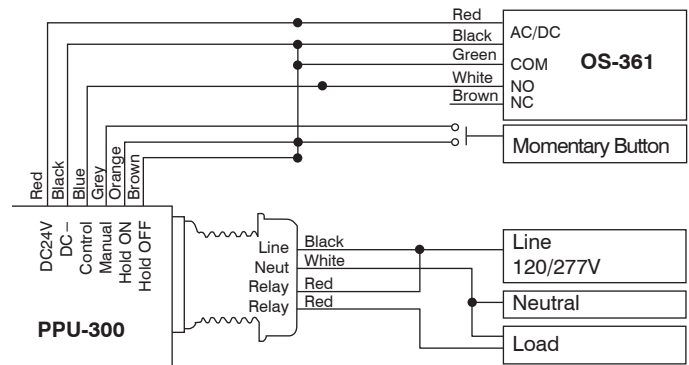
Red
Black
Green
White
Brown
AC/DC
COM
NO
NC
OS-361
Momentary Button
Red
Black
Blue
Grey
Orange
Brown
DC24V
DC –
Control
Manual
Hold ON
Hold OFF
PPU-300
Line
Neut
Relay
Relay
Black
White
Red
Red
Line
120/277V
Neutral
Load